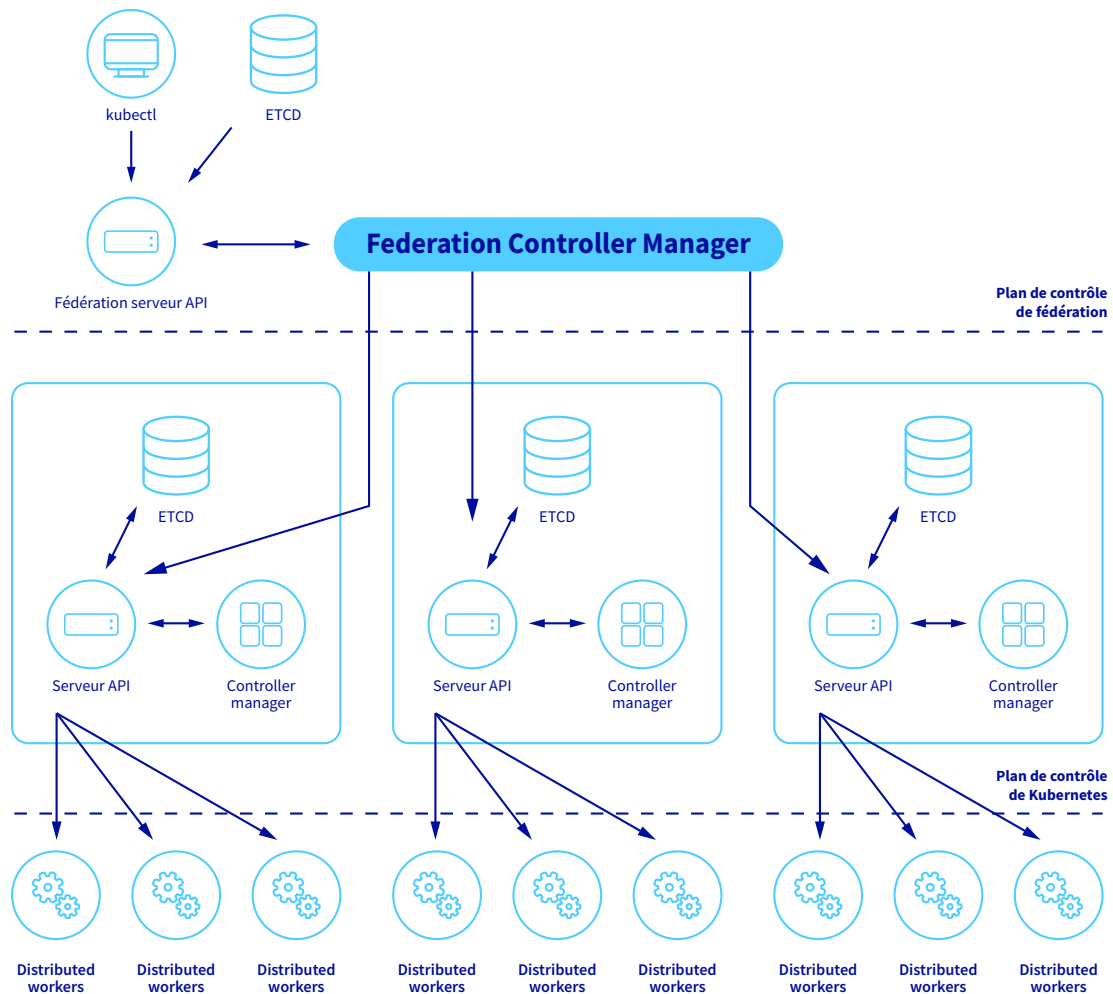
kubectl

ETCD

Fédération serveur API

Federation Controller Manager

Plan de contrôle de fédération

ETCD

Serveur API

Controller manager

ETCD

Serveur API

Controller manager

ETCD

Serveur API

Controller manager

Plan de contrôle de Kubernetes

Distributed workers

Distributed workers

Distributed workers

Distributed workers

Distributed workers

Distributed workers

Distributed workers

Distributed workers

Distributed workers